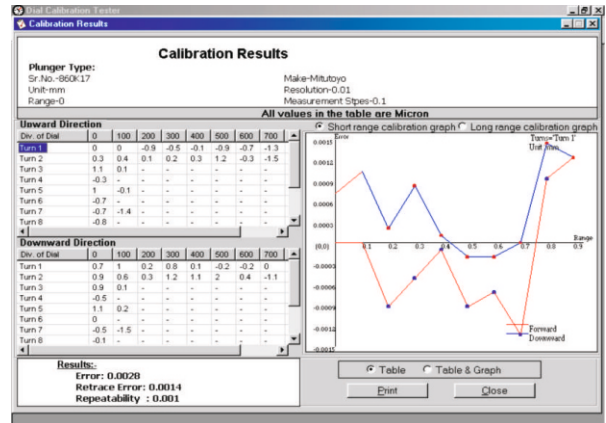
Dial Calibration Tester

Calibration Results

Calibration Results

Plunger Type:

Sr.No.-860K17

Unit-mm

Range-0

Make-Mitutoyo

Resolution-0.01

Measurement Stpes-0.1

All values in the table are Micron

Upward Direction

| Div. of Dial | 0 | 100 | 200 | 300 | 400 | 500 | 600 | 700 |
|---|---|---|---|---|---|---|---|---|
| Turn 1 | 0 | 0 | -0.9 | -0.5 | -0.1 | -0.9 | -0.7 | -1.3 |
| Turn 2 | 0.3 | 0.4 | 0.1 | 0.2 | 0.3 | 1.2 | -0.3 | -1.5 |
| Turn 3 | 1.1 | 0.1 | - | - | - | - | - | - |
| Turn 4 | -0.3 | - | - | - | - | - | - | - |
| Turn 5 | 1 | -0.1 | - | - | - | - | - | - |
| Turn 6 | -0.7 | - | - | - | - | - | - | - |
| Turn 7 | -0.7 | -1.4 | - | - | - | - | - | - |
| Turn 8 | -0.8 | - | - | - | - | - | - | - |

Downward Direction

| Div. of Dial | 0 | 100 | 200 | 300 | 400 | 500 | 600 | 700 |
|---|---|---|---|---|---|---|---|---|
| Turn 1 | 0.7 | 1 | 0.2 | 0.8 | 0.1 | -0.2 | -0.2 | 0 |
| Turn 2 | 0.9 | 0.6 | 0.3 | 1.2 | 1.1 | 2 | 0.4 | -1.1 |
| Turn 3 | 0.9 | 0.1 | - | - | - | - | - | - |
| Turn 4 | -0.5 | - | - | - | - | - | - | - |
| Turn 5 | 1.1 | 0.2 | - | - | - | - | - | - |
| Turn 6 | 0 | - | - | - | - | - | - | - |
| Turn 7 | -0.5 | -1.5 | - | - | - | - | - | - |
| Turn 8 | -0.1 | - | - | - | - | - | - | - |

Short range calibration graph

Long range calibration graph

Error

Turns="Turn 1"

Unit=mm

0.0015

0.0012

0.0009

0.0006

0.0003

(0,0)

-0.0003

-0.0006

-0.0009

-0.0012

-0.0015

0.1 0.2 0.3 0.4 0.5 0.6 0.7 0.8 0.9

Range

Forward

Downward

Results:-

Error: 0.0028

Retrace Error: 0.0014

Repeatability : 0.001

Table

Table & Graph

Print

Close